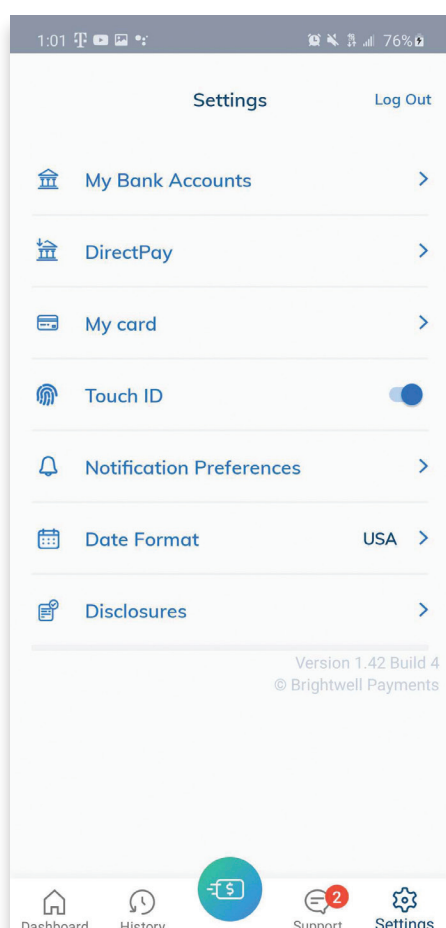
1:01 76%

Settings Log Out

My Bank Accounts >

DirectPay >

My card >

Touch ID

Notification Preferences >

Date Format USA >

Disclosures >

Version 1.42 Build 4
© Brightwell Payments

Dashboard History 2 Support Settings